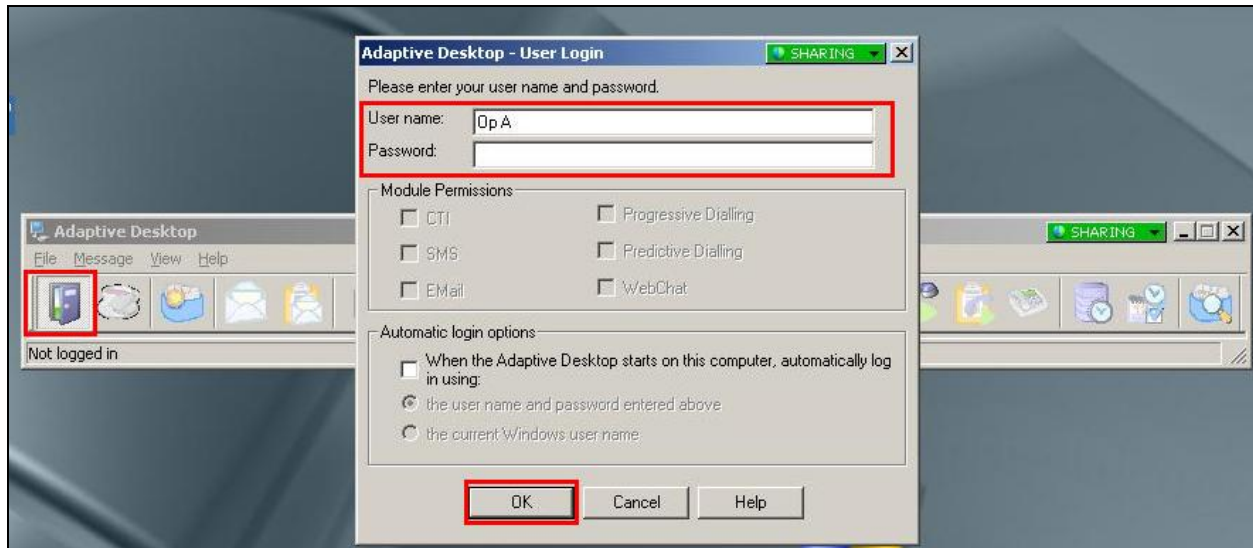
Adaptive Desktop - User Login
SHARING
Please enter your user name and password.
User name: Op A
Password:
Module Permissions
CTI
Progressive Dialling
SMS
Predictive Dialling
EMail
WebChat
Automatic login options
When the Adaptive Desktop starts on this computer, automatically log in using:
the user name and password entered above
the current Windows user name
OK
Cancel
Help

Adaptive Desktop
SHARING
File Message View Help
Not logged in